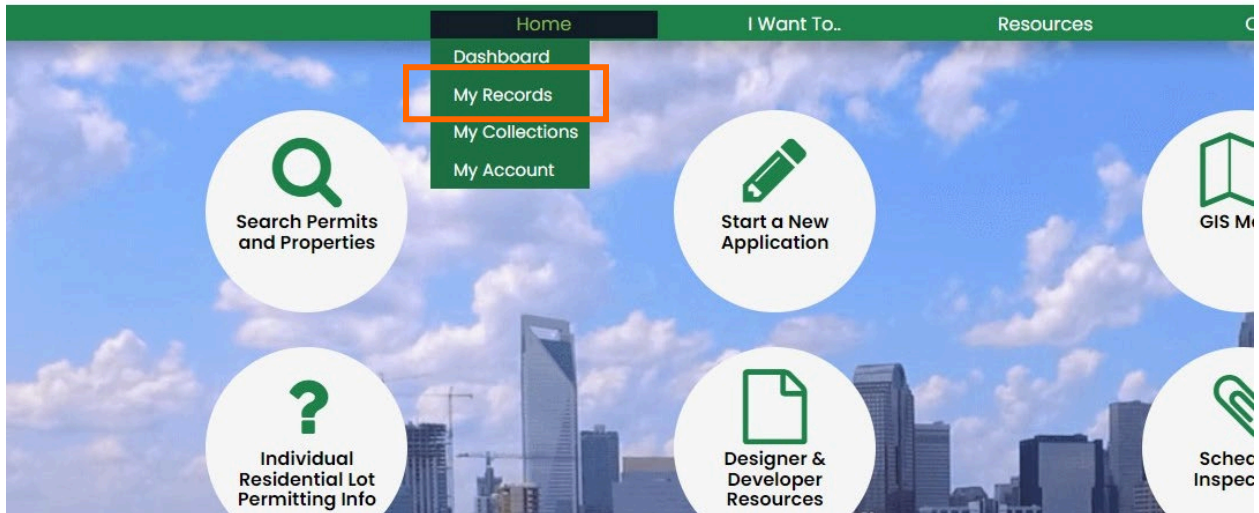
Home
I Want To..
Resources
C

Dashboard
My Records
My Collections
My Account

Search Permits and Properties

Start a New Application

GIS M

Individual Residential Lot Permitting Info

Designer & Developer Resources

Sched Inspec